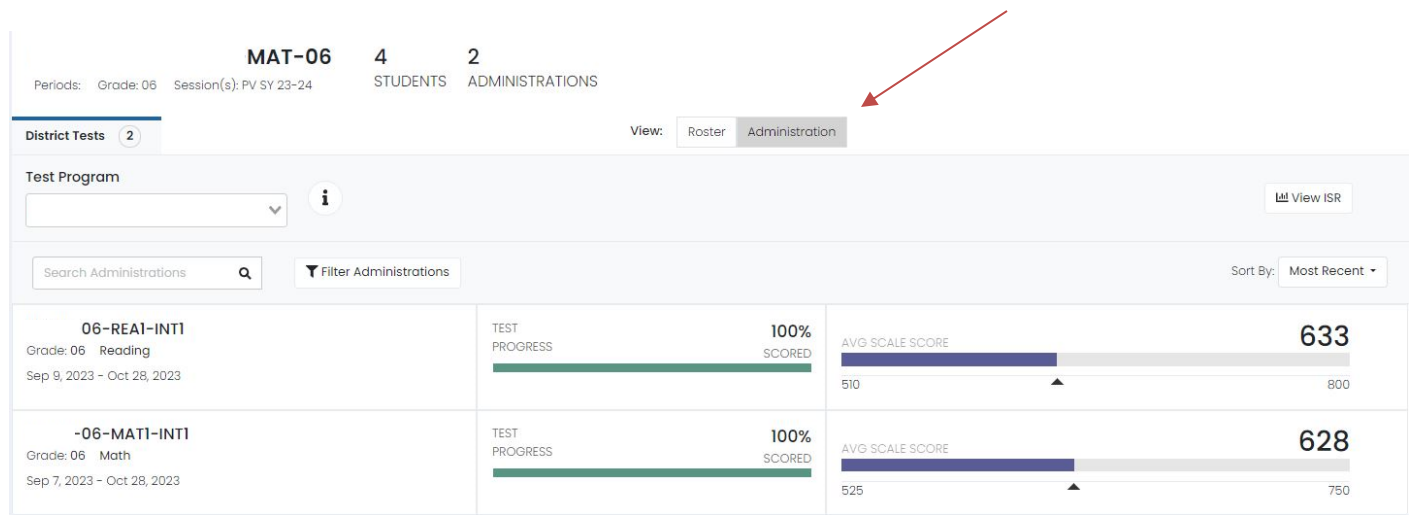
MAT-06
Periods: Grade: 06 Session(s): PV SY 23-24

4
STUDENTS

2
ADMINISTRATIONS

District Tests 2

View: Roster Administration

Test Program

View ISR

Search Administrations

Filter Administrations

Sort By: Most Recent

06-REA1-INT1
Grade: 06 Reading
Sep 9, 2023 - Oct 28, 2023

TEST PROGRESS
100% SCORED

AVG SCALE SCORE
633
510
800

-06-MAT1-INT1
Grade: 06 Math
Sep 7, 2023 - Oct 28, 2023

TEST PROGRESS
100% SCORED

AVG SCALE SCORE
628
525
750